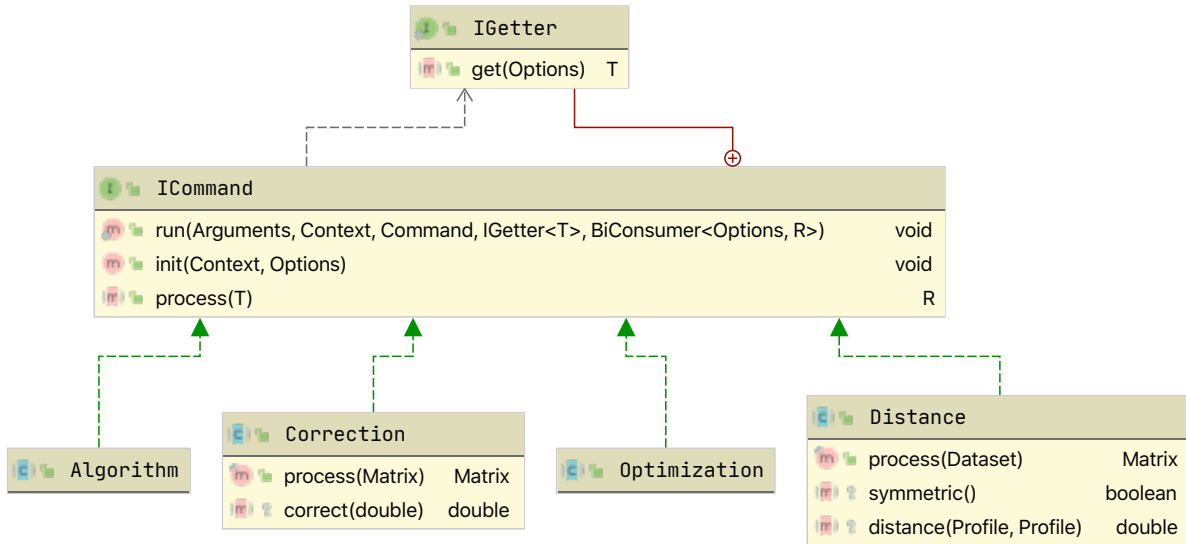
I IGetter
m get(Options) T

I ICommand
m run(Arguments, Context, Command, IGetter<T>, BiConsumer<Options, R>) void
m init(Context, Options) void
m process(T) R

C Algorithm

C Correction
m process(Matrix) Matrix
m correct(double) double

C Optimization

C Distance
m process(Dataset) Matrix
m symmetric() boolean
m distance(Profile, Profile) double